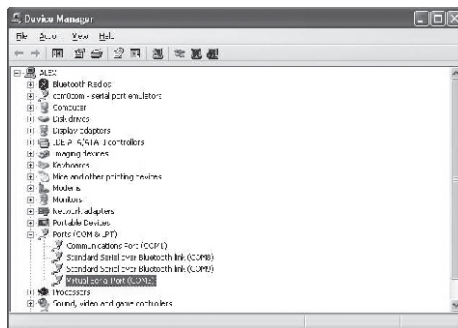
Device Manager

File Action View Help

ALEX
Bluetooth Radios
com0com - serial port emulators
Computer
Disk drives
Display adapters
IDE ATA/ATAPI controllers
Imaging devices
Keyboards
Mice and other pointing devices
Modems
Monitors
Network adapters
Portable Devices
Ports (COM & LPT)
Communications Port (COM1)
Standard Serial over Bluetooth link (COM8)
Standard Serial over Bluetooth link (COM9)
Virtual Serial Port ([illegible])
Processors
Sound, video and game controllers